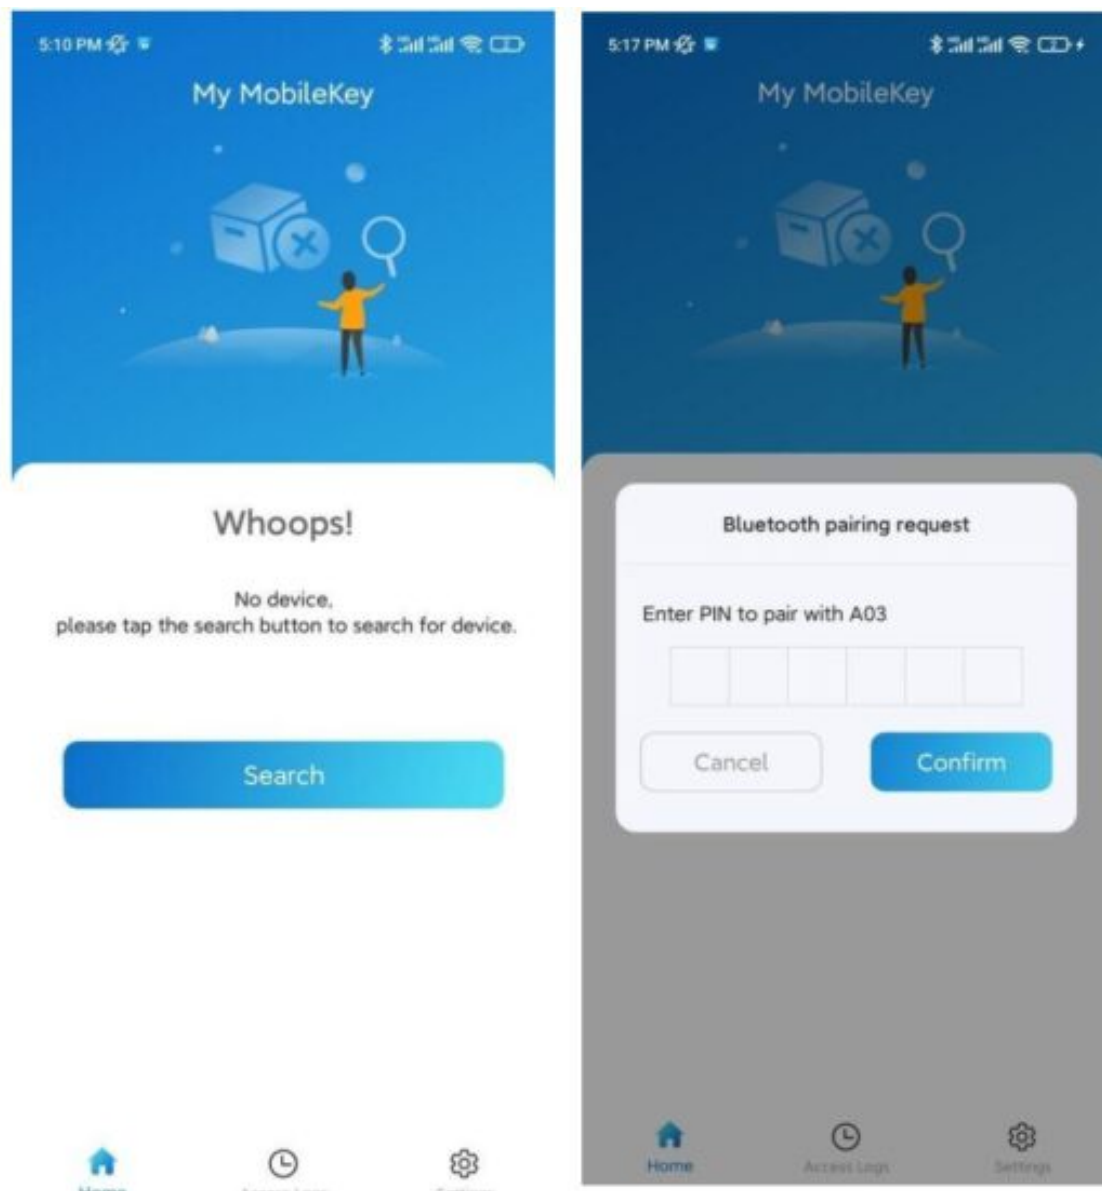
5:10 PM

My MobileKey

Whoops!

No device,
please tap the search button to search for device.

Search

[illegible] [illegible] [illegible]

5:17 PM

My MobileKey

Bluetooth pairing request

Enter PIN to pair with A03

Cancel

Confirm

Home Access Logs Settings